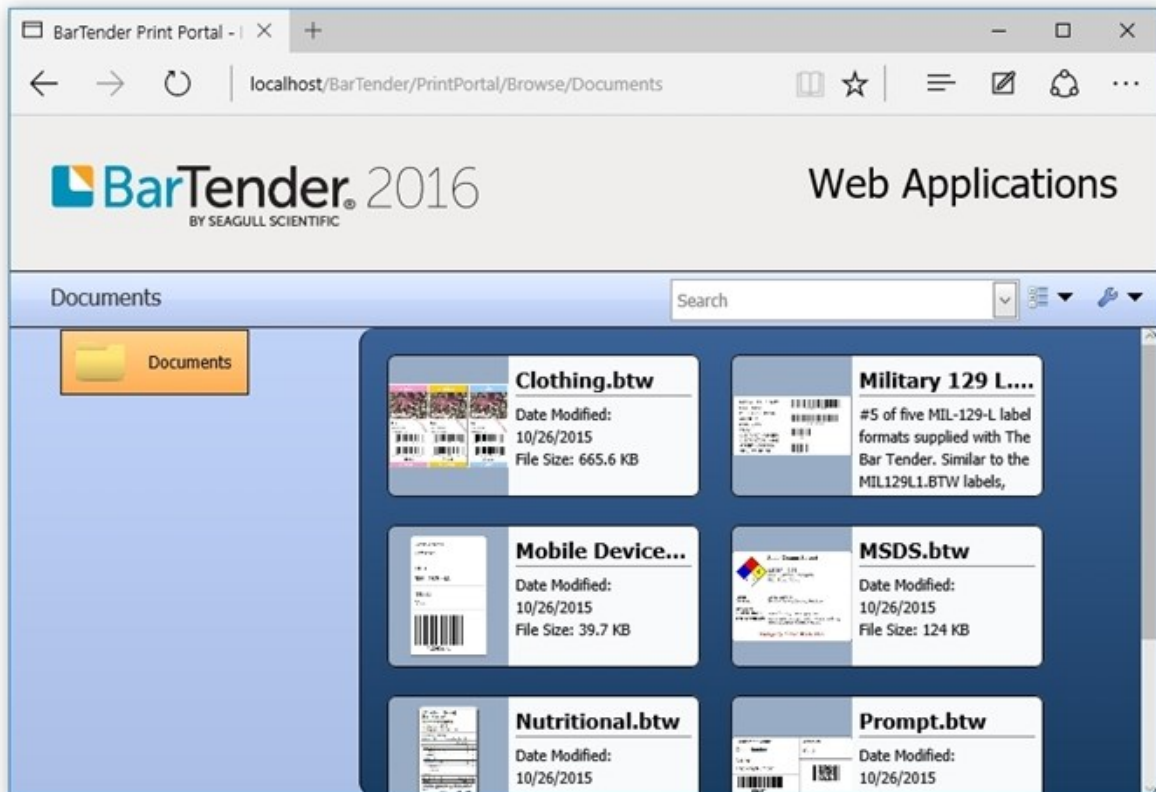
BarTender Print Portal - | ×

localhost/BarTender/PrintPortal/Browse/Documents

BarTender 2016
BY SEAGULL SCIENTIFIC

Web Applications

Documents

Search

Documents

Clothing.btw
Date Modified: 10/26/2015
File Size: 665.6 KB

Military 129 L....
#5 of five MIL-129-L label formats supplied with The Bar Tender. Similar to the MIL129L1.BTW labels,

Mobile Device...
Date Modified: 10/26/2015
File Size: 39.7 KB

MSDS.btw
Date Modified: 10/26/2015
File Size: 124 KB

Nutritional.btw
Date Modified: 10/26/2015

Prompt.btw
Date Modified: 10/26/2015